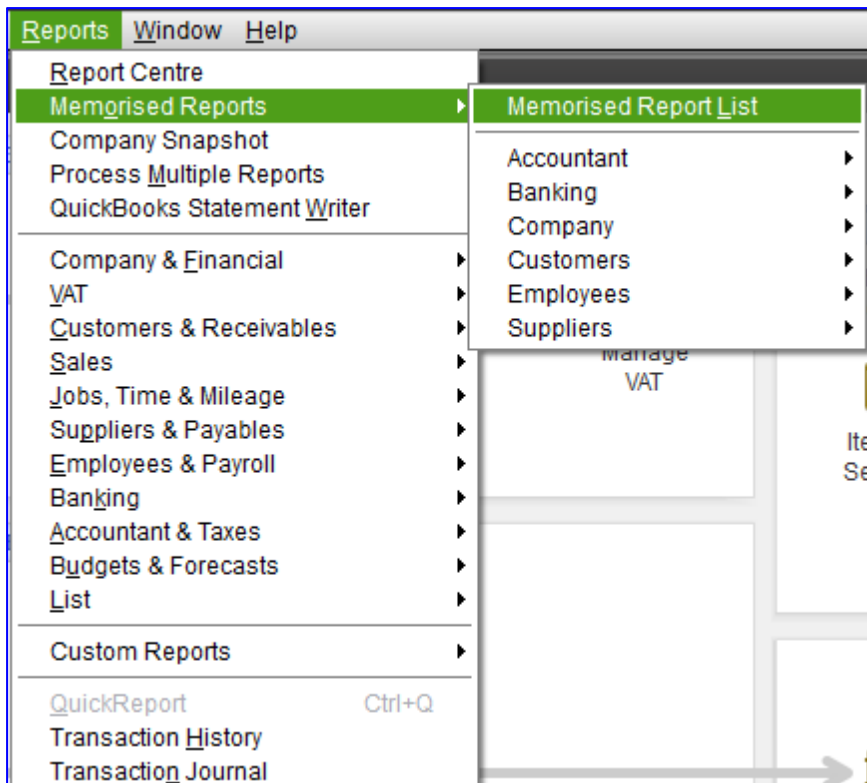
Reports Window Help

Report Centre
Memorised Reports
Company Snapshot
Process Multiple Reports
QuickBooks Statement Writer

Company & Financial
VAT
Customers & Receivables
Sales
Jobs, Time & Mileage
Suppliers & Payables
Employees & Payroll
Banking
Accountant & Taxes
Budgets & Forecasts
List

Custom Reports

QuickReport Ctrl+Q
Transaction History
Transaction Journal

Memorised Report List

Accountant
Banking
Company
Customers
Employees
Suppliers

Manage VAT

Ite
Se